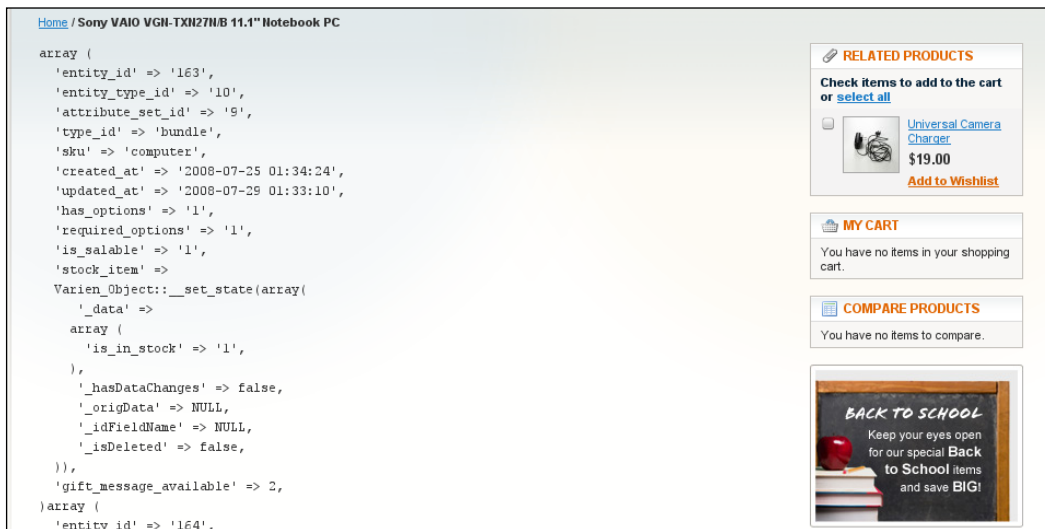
Home / Sony VAIO VGN-TXN27N/B 11.1" Notebook PC

array (
'entity_id' => '163',
'entity_type_id' => '10',
'attribute_set_id' => '9',
'type_id' => 'bundle',
'sku' => 'computer',
'created_at' => '2008-07-25 01:34:24',
'updated_at' => '2008-07-29 01:33:10',
'has_options' => '1',
'required_options' => '1',
'is_salable' => '1',
'stock_item' =>
Varien_Object::__set_state(array(
'_data' =>
array (
'is_in_stock' => '1',
),
'_hasDataChanges' => false,
'_origData' => NULL,
'_idFieldName' => NULL,
'_isDeleted' => false,
)),
'gift_message_available' => 2,
)array (
'entity_id' => '164',

RELATED PRODUCTS

Check items to add to the cart or select all

Universal Camera Charger
$19.00
Add to Wishlist

MY CART

You have no items in your shopping cart.

COMPARE PRODUCTS

You have no items to compare.

BACK TO SCHOOL
Keep your eyes open for our special Back to School items and save BIG!